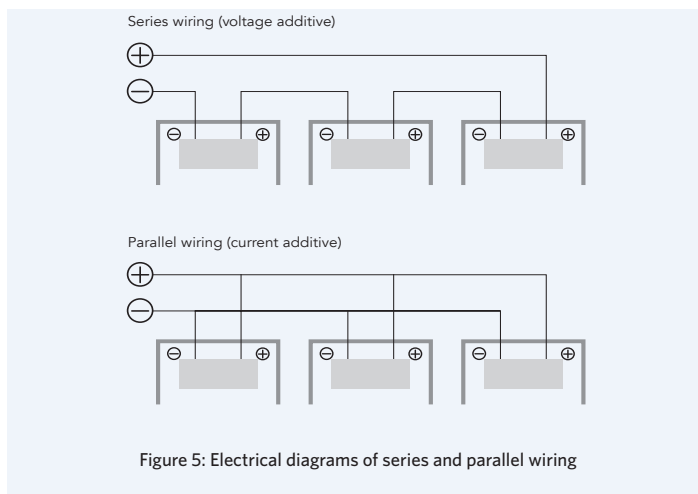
Series wiring (voltage additive)

$\oplus$
$\ominus$

$\ominus$ $\oplus$ $\ominus$ $\oplus$ $\ominus$ $\oplus$

Parallel wiring (current additive)

$\oplus$
$\ominus$

$\ominus$ $\oplus$ $\ominus$ $\oplus$ $\ominus$ $\oplus$

Figure 5: Electrical diagrams of series and parallel wiring